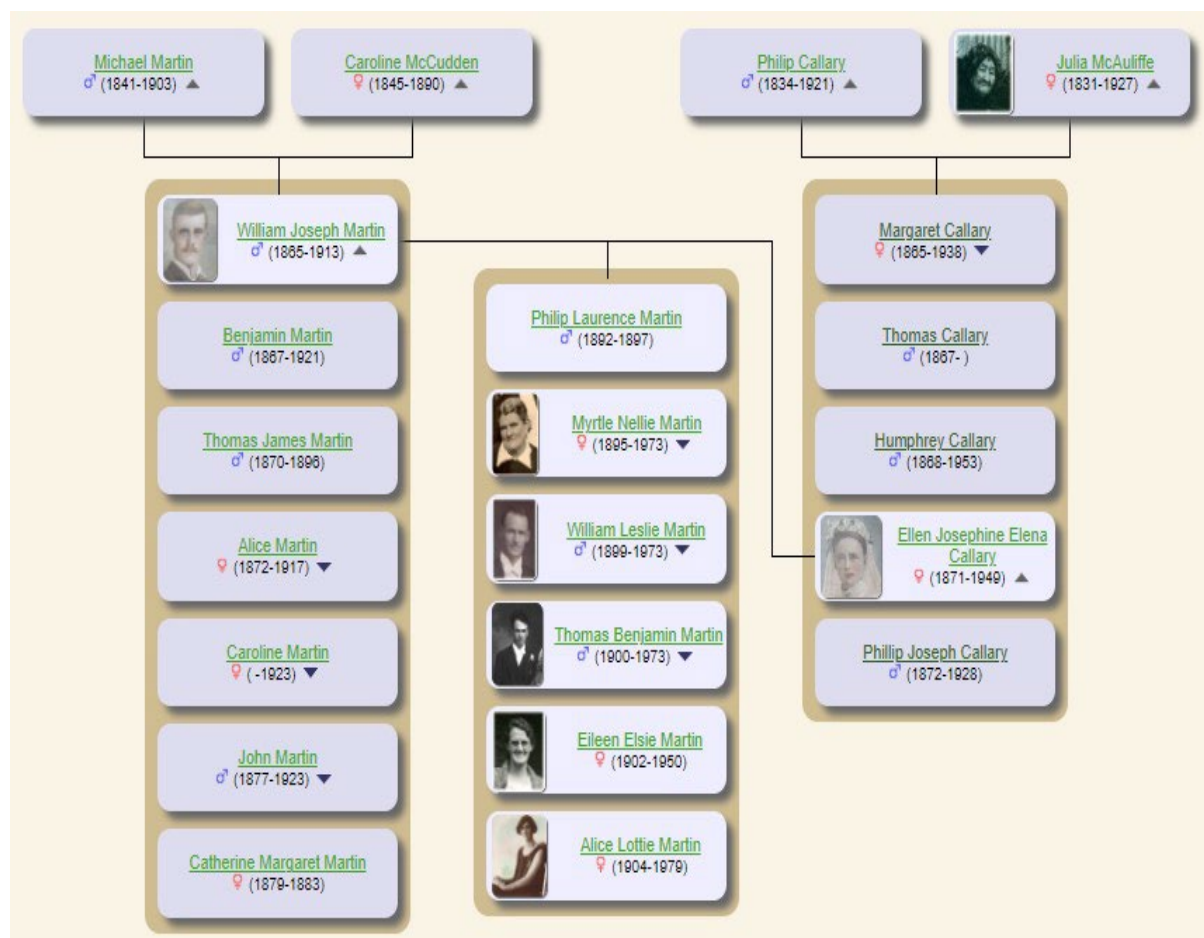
Michael Martin
♂ (1841-1903) ▲

Caroline McCudden
♀ (1845-1890) ▲

Philip Callary
♂ (1834-1921) ▲

Julia McAuliffe
♀ (1831-1927) ▲

William Joseph Martin
♂ (1865-1913) ▲

Benjamin Martin
♂ (1867-1921)

Thomas James Martin
♂ (1870-1896)

Alice Martin
♀ (1872-1917) ▼

Caroline Martin
♀ ( -1923) ▼

John Martin
♂ (1877-1923) ▼

Catherine Margaret Martin
♀ (1879-1883)

Philip Laurence Martin
♂ (1892-1897)

Myrtle Nellie Martin
♀ (1895-1973) ▼

William Leslie Martin
♂ (1899-1973) ▼

Thomas Benjamin Martin
♂ (1900-1973) ▼

Eileen Elsie Martin
♀ (1902-1950)

Alice Lottie Martin
♀ (1904-1979)

Margaret Callary
♀ (1865-1938) ▼

Thomas Callary
♂ (1867- )

Humphrey Callary
♂ (1868-1953)

Ellen Josephine Elena Callary
♀ (1871-1949) ▲

Phillip Joseph Callary
♂ (1872-1928)